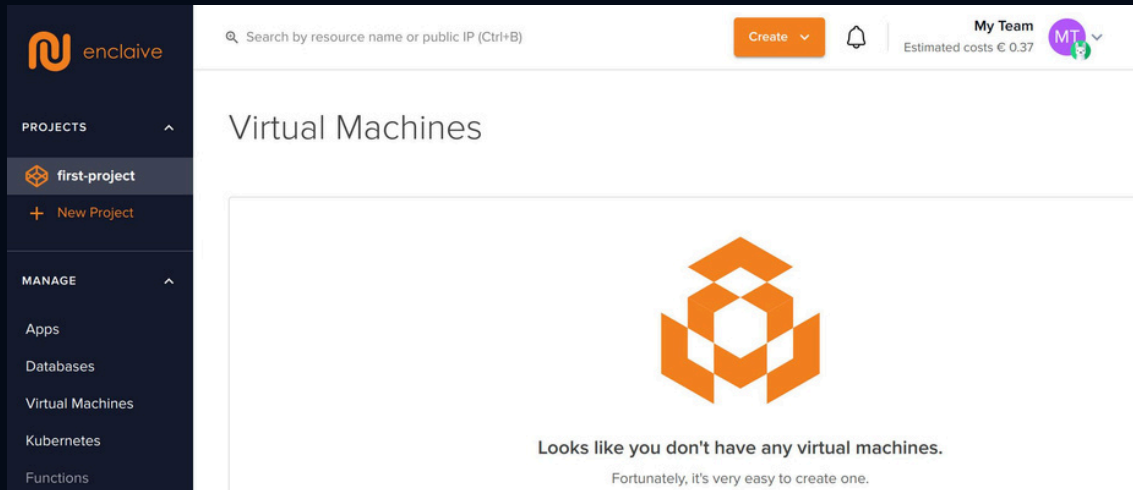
enclaive

Search by resource name or public IP (Ctrl+B)

Create

My Team
Estimated costs € 0.37

MT

PROJECTS

first-project

New Project

MANAGE

Apps

Databases

Virtual Machines

Kubernetes

Functions

Virtual Machines

Looks like you don't have any virtual machines.

Fortunately, it's very easy to create one.